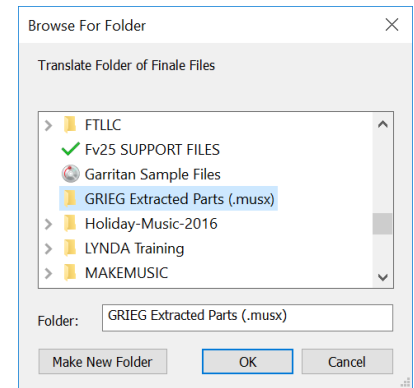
Browse For Folder

Translate Folder of Finale Files

FTLLC
Fv25 SUPPORT FILES
Garritan Sample Files
GRIEG Extracted Parts (.musx)
Holiday-Music-2016
LYNDA Training
MAKEMUSIC

Folder: GRIEG Extracted Parts (.musx)

Make New Folder
OK
Cancel